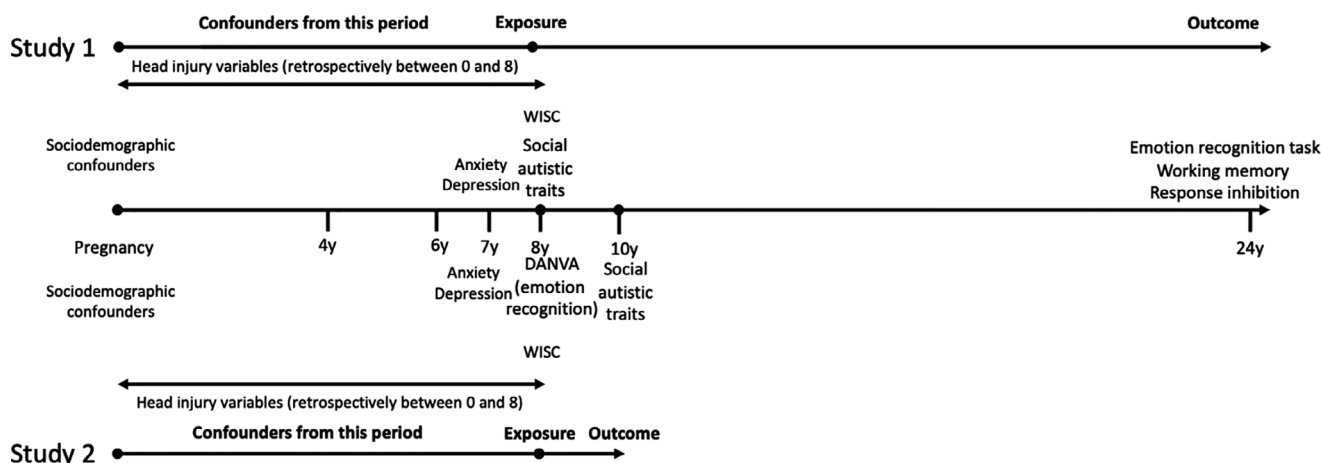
Confounders from this period
Exposure
Outcome
Study 1
Head injury variables (retrospectively between 0 and 8)

WISC
Sociodemographic confounders
Social autistic traits
Anxiety Depression
Emotion recognition task
Working memory
Response inhibition

Pregnancy
4y
6y
7y
8y
10y
24y

Sociodemographic confounders
Anxiety Depression
DANVA (emotion recognition)
Social autistic traits

WISC

Head injury variables (retrospectively between 0 and 8)
Confounders from this period
Exposure
Outcome
Study 2